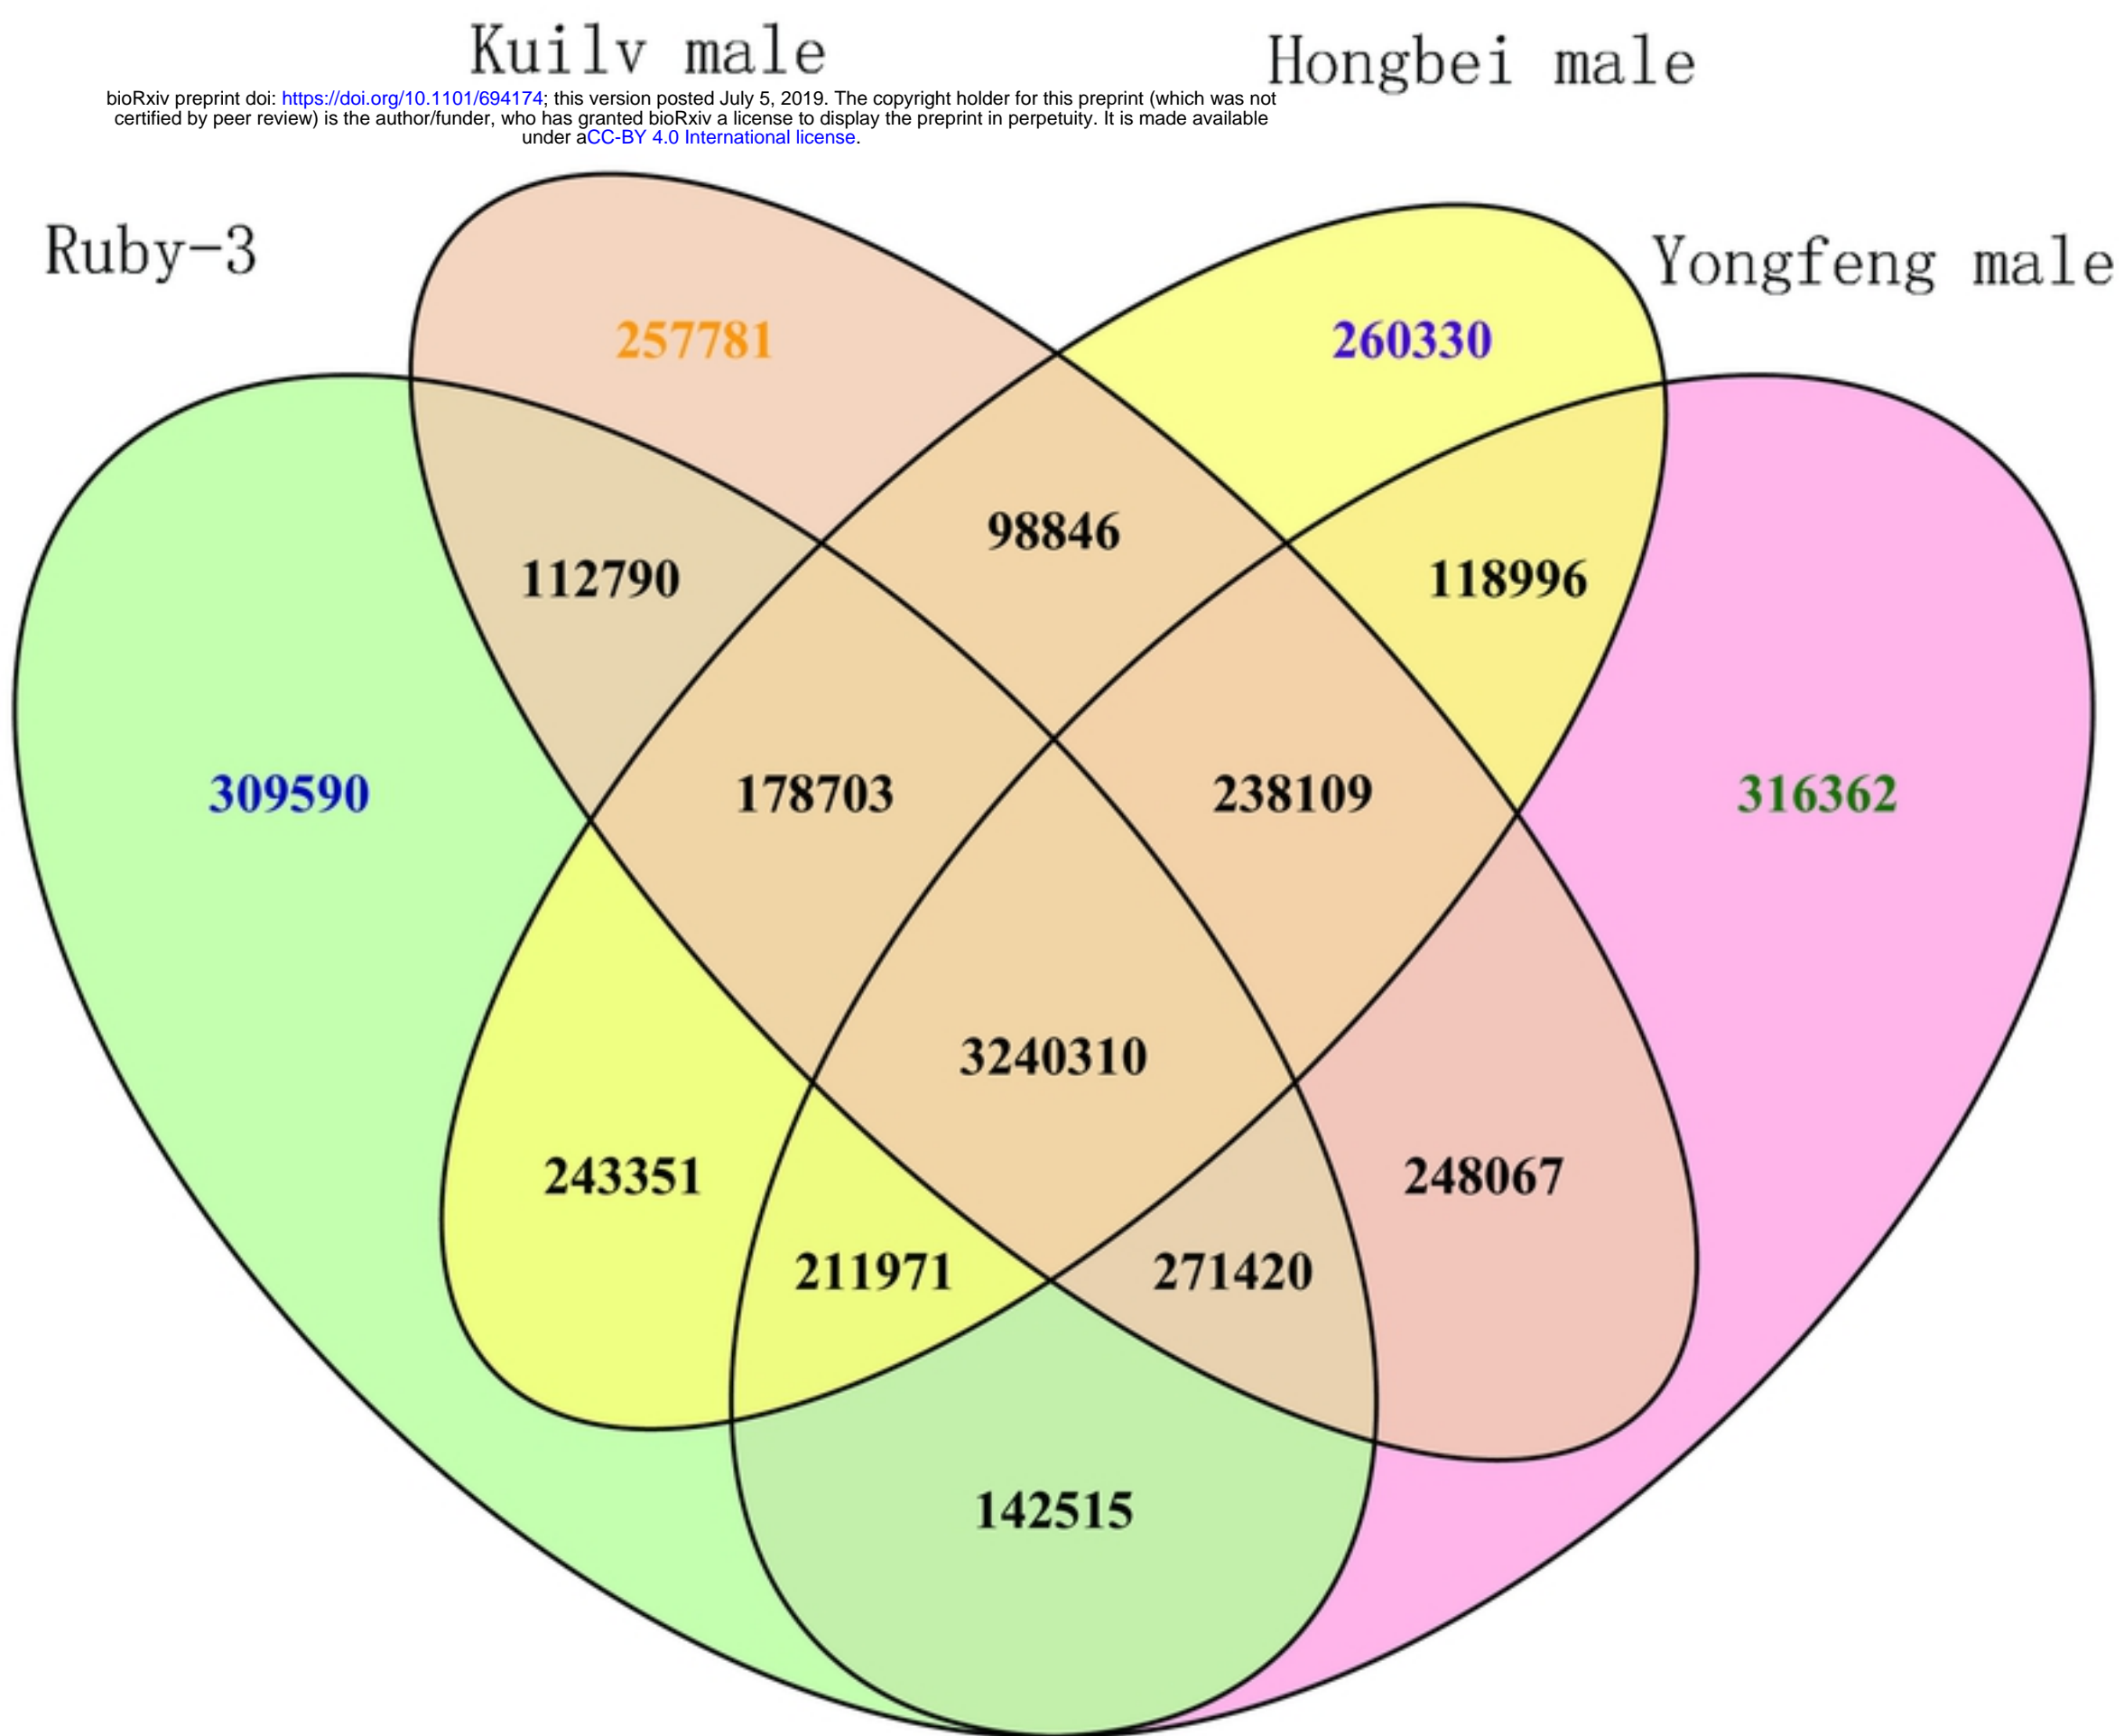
Kuilv male

Hongbei male

bioRxiv preprint doi: https://doi.org/10.1101/694174; this version posted July 5, 2019. The copyright holder for this preprint (which was not certified by peer review) is the author/funder, who has granted bioRxiv a license to display the preprint in perpetuity. It is made available under aCC-BY 4.0 International license.

Ruby-3

Yongfeng male

257781

260330

98846

112790

118996

309590

178703

238109

316362

3240310

243351

248067

211971

271420

142515